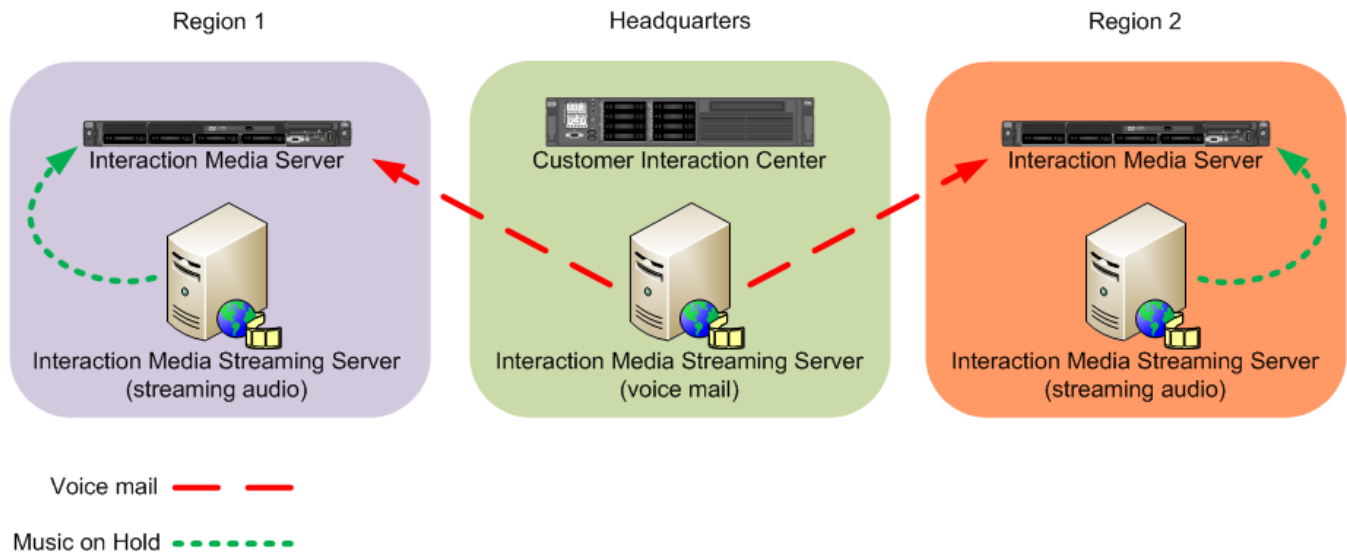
Region 1

Interaction Media Server

Interaction Media Streaming Server (streaming audio)

Headquarters

Customer Interaction Center

Interaction Media Streaming Server (voice mail)

Region 2

Interaction Media Server

Interaction Media Streaming Server (streaming audio)

Voice mail

Music on Hold